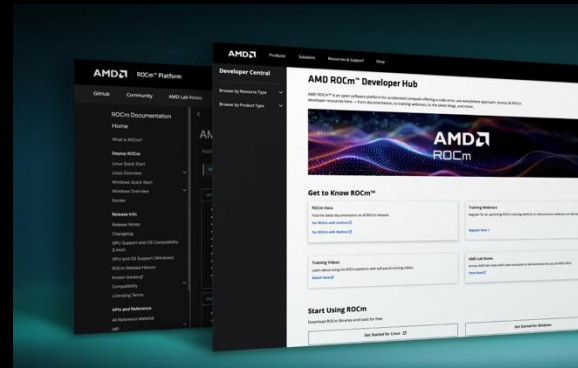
AMD ROCm™ Platform

GitHub Community AMD Lab Notes

ROCm Documentation
Home

What is ROCm?

Deploy ROCm
Linux Quick Start
Linux Overview
Windows Quick Start
Windows Overview
Docker

Release Info
Release Notes
Changelog
GPU Support and OS Compatibility (Linux)
GPU and OS Support (Windows)
ROCm Release History
Known Issues
Compatibility
Licensing Terms

APIs and Reference
API Reference Material
HIP

AMD Products Solutions Resources & Support Shop

Developer Central
Browse by Resource Type
Browse by Product Type

AMD ROCm™ Developer Hub

AMD ROCm™ is an open software platform for accelerated compute offering a code once, use everywhere approach. Access all ROCm developer resources here — from documentation, to training webinars, to the latest blogs, and more.

AMD ROCm

Get to Know ROCm™

ROCm Docs
Find the latest documentation on all ROCm releases.
For ROCm with Linux®
For ROCm with Radeon

Training Webinars
Register for an upcoming ROCm training webinar or view previous webinars on demand.
Register Now

Training Videos
Learn about using the ROCm platform with self-paced training videos.
Watch Now

AMD Lab Notes
Access AMD lab notes with code examples to demonstrate the use of AMD GPUs.
View Now

Start Using ROCm
Download ROCm libraries and tools for free.

Get Started for Linux
Get Started for Windows